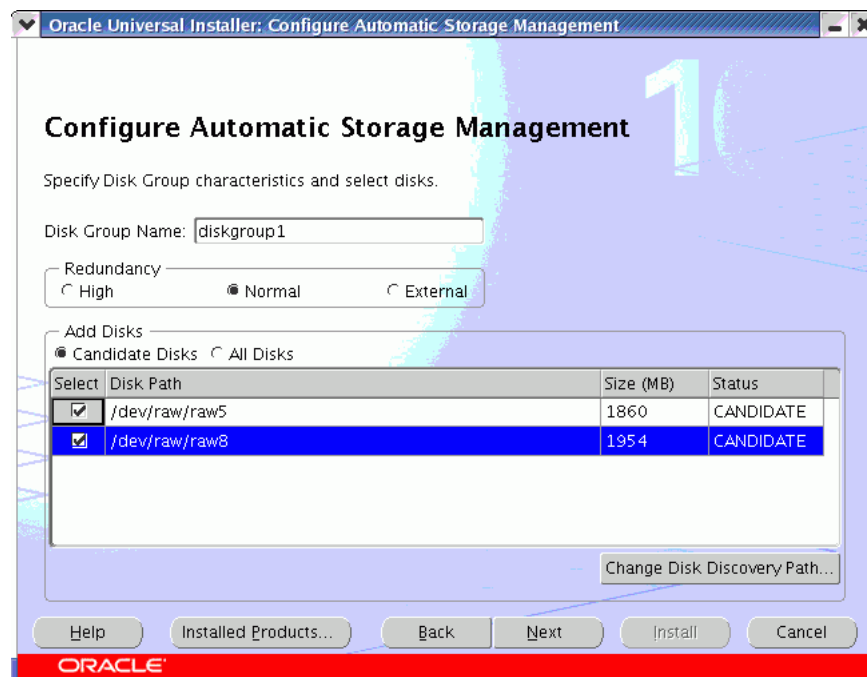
Oracle Universal Installer: Configure Automatic Storage Management

Configure Automatic Storage Management

Specify Disk Group characteristics and select disks.

Disk Group Name: diskgroup1

Redundancy
High Normal External

Add Disks
Candidate Disks All Disks

| Select | Disk Path | Size (MB) | Status |
|---|---|---|---|
| ☑ | /dev/raw/raw5 | 1860 | CANDIDATE |
| ☑ | /dev/raw/raw8 | 1954 | CANDIDATE |

Change Disk Discovery Path...

Help Installed Products... Back Next Install Cancel

ORACLE